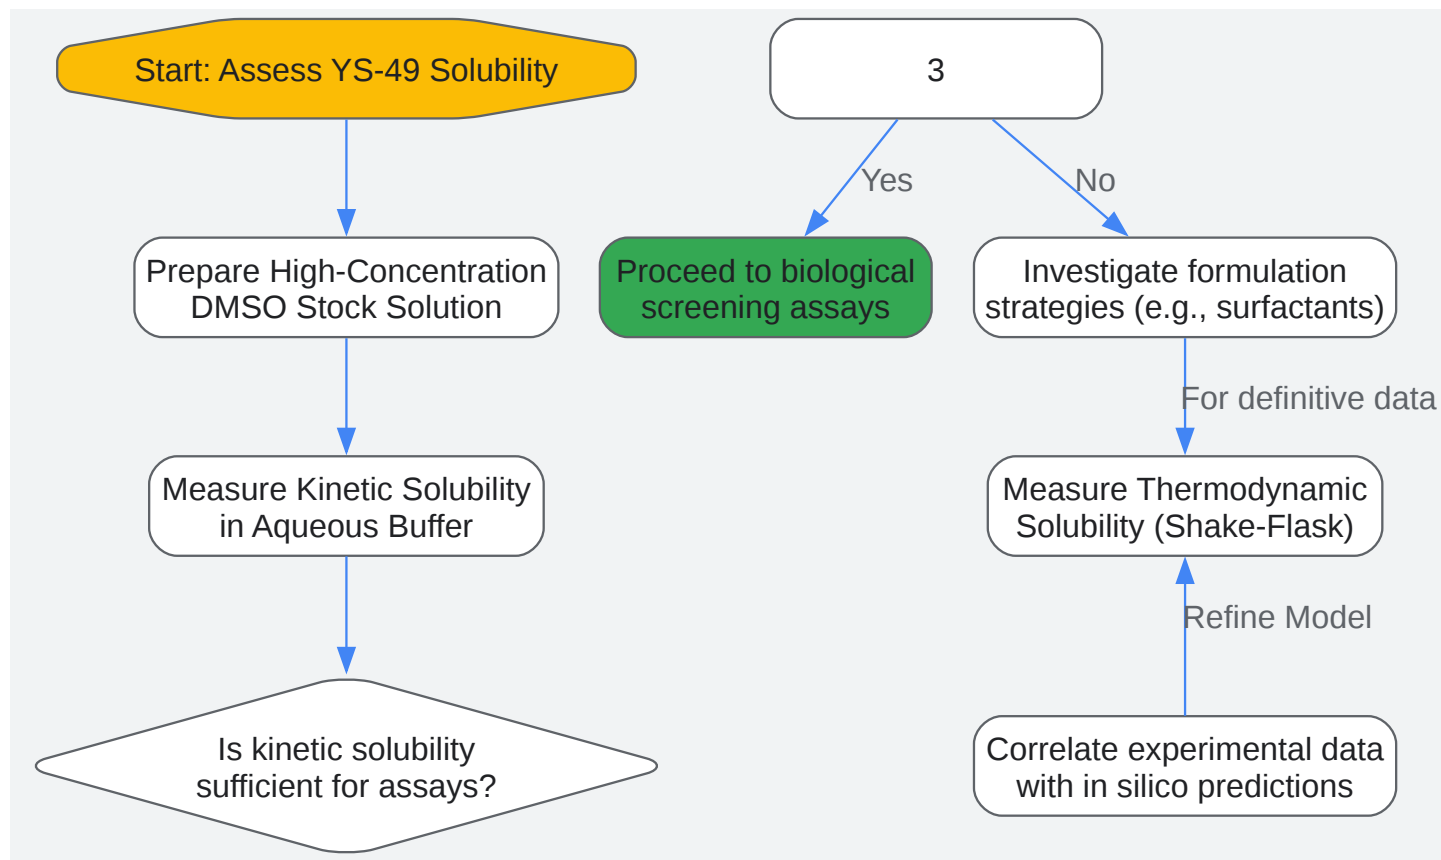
Start: Assess YS-49 Solubility

Prepare High-Concentration DMSO Stock Solution

Measure Kinetic Solubility in Aqueous Buffer

Is kinetic solubility sufficient for assays?

3

Yes

No

Proceed to biological screening assays

Investigate formulation strategies (e.g., surfactants)

For definitive data

Measure Thermodynamic Solubility (Shake-Flask)

Refine Model

Correlate experimental data with in silico predictions